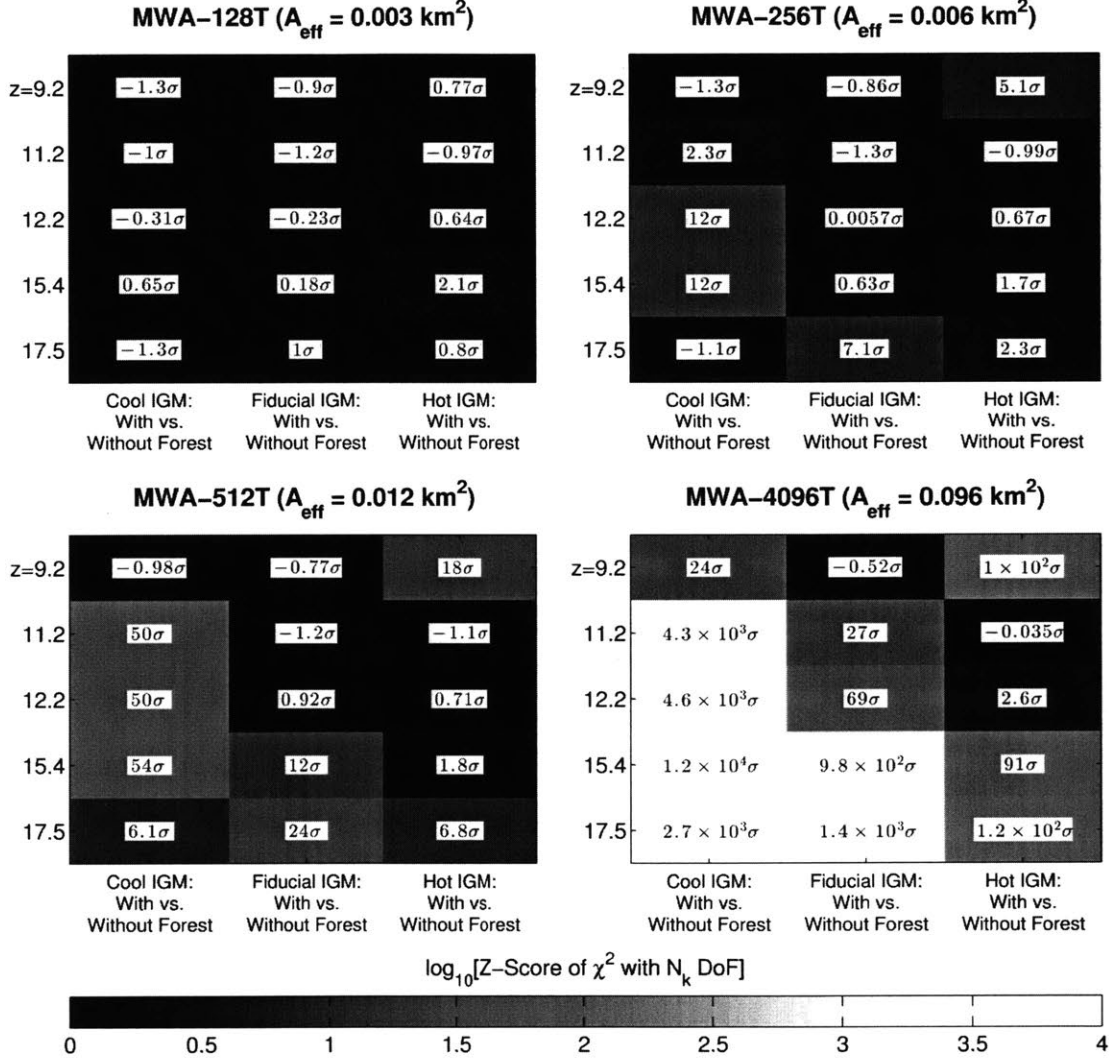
MWA–128T ($A_{eff}$ = 0.003 km$^2$)

| | | | |
|---|---|---|---|
| z=9.2 | $-1.3\sigma$ | $-0.9\sigma$ | $0.77\sigma$ |
| 11.2 | $-1\sigma$ | $-1.2\sigma$ | $-0.97\sigma$ |
| 12.2 | $-0.31\sigma$ | $-0.23\sigma$ | $0.64\sigma$ |
| 15.4 | $0.65\sigma$ | $0.18\sigma$ | $2.1\sigma$ |
| 17.5 | $-1.3\sigma$ | $1\sigma$ | $0.8\sigma$ |
| | Cool IGM: With vs. Without Forest | Fiducial IGM: With vs. Without Forest | Hot IGM: With vs. Without Forest |

MWA–256T ($A_{eff}$ = 0.006 km$^2$)

| | | | |
|---|---|---|---|
| z=9.2 | $-1.3\sigma$ | $-0.86\sigma$ | $5.1\sigma$ |
| 11.2 | $2.3\sigma$ | $-1.3\sigma$ | $-0.99\sigma$ |
| 12.2 | $12\sigma$ | $0.0057\sigma$ | $0.67\sigma$ |
| 15.4 | $12\sigma$ | $0.63\sigma$ | $1.7\sigma$ |
| 17.5 | $-1.1\sigma$ | $7.1\sigma$ | $2.3\sigma$ |
| | Cool IGM: With vs. Without Forest | Fiducial IGM: With vs. Without Forest | Hot IGM: With vs. Without Forest |

MWA–512T ($A_{eff}$ = 0.012 km$^2$)

| | | | |
|---|---|---|---|
| z=9.2 | $-0.98\sigma$ | $-0.77\sigma$ | $18\sigma$ |
| 11.2 | $50\sigma$ | $-1.2\sigma$ | $-1.1\sigma$ |
| 12.2 | $50\sigma$ | $0.92\sigma$ | $0.71\sigma$ |
| 15.4 | $54\sigma$ | $12\sigma$ | $1.8\sigma$ |
| 17.5 | $6.1\sigma$ | $24\sigma$ | $6.8\sigma$ |
| | Cool IGM: With vs. Without Forest | Fiducial IGM: With vs. Without Forest | Hot IGM: With vs. Without Forest |

MWA–4096T ($A_{eff}$ = 0.096 km$^2$)

| | | | |
|---|---|---|---|
| z=9.2 | $24\sigma$ | $-0.52\sigma$ | $1\times10^2\sigma$ |
| 11.2 | $4.3\times10^3\sigma$ | $27\sigma$ | $-0.035\sigma$ |
| 12.2 | $4.6\times10^3\sigma$ | $69\sigma$ | $2.6\sigma$ |
| 15.4 | $1.2\times10^4\sigma$ | $9.8\times10^2\sigma$ | $91\sigma$ |
| 17.5 | $2.7\times10^3\sigma$ | $1.4\times10^3\sigma$ | $1.2\times10^2\sigma$ |
| | Cool IGM: With vs. Without Forest | Fiducial IGM: With vs. Without Forest | Hot IGM: With vs. Without Forest |

$\log_{10}$[Z–Score of $\chi^2$ with $N_k$ DoF]

0 0.5 1 1.5 2 2.5 3 3.5 4